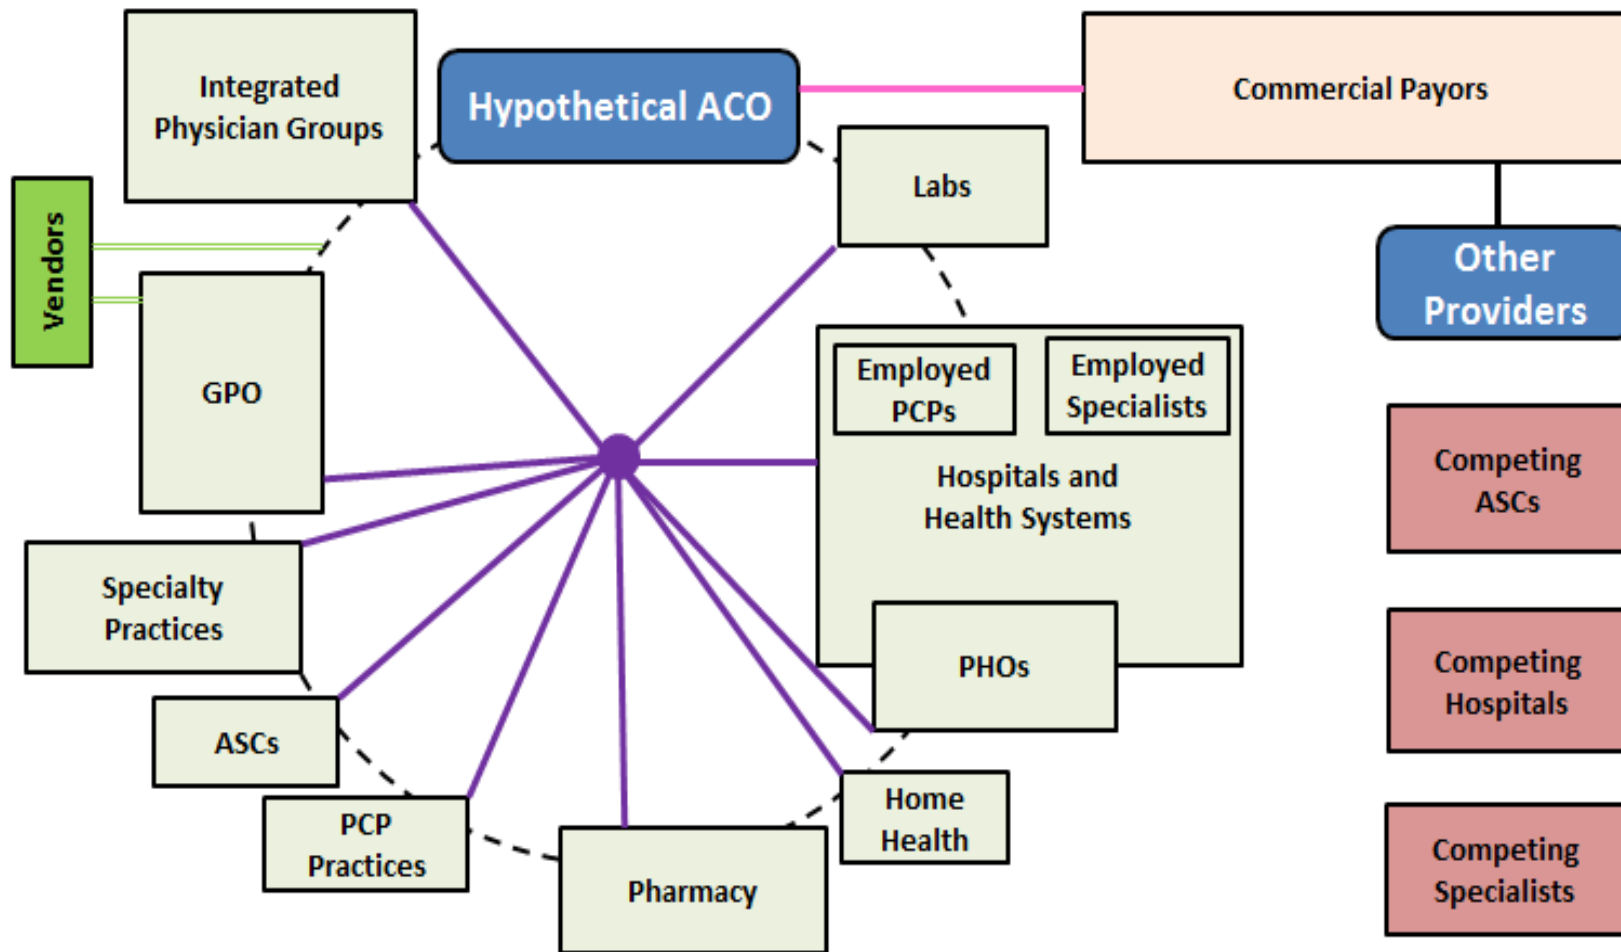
Integrated Physician Groups

Hypothetical ACO

Commercial Payors

Vendors

Labs

Other Providers

GPO

Employed PCPs

Employed Specialists

Hospitals and Health Systems

Competing ASCs

Specialty Practices

PHOs

Competing Hospitals

ASCs

Home Health

PCP Practices

Pharmacy

Competing Specialists